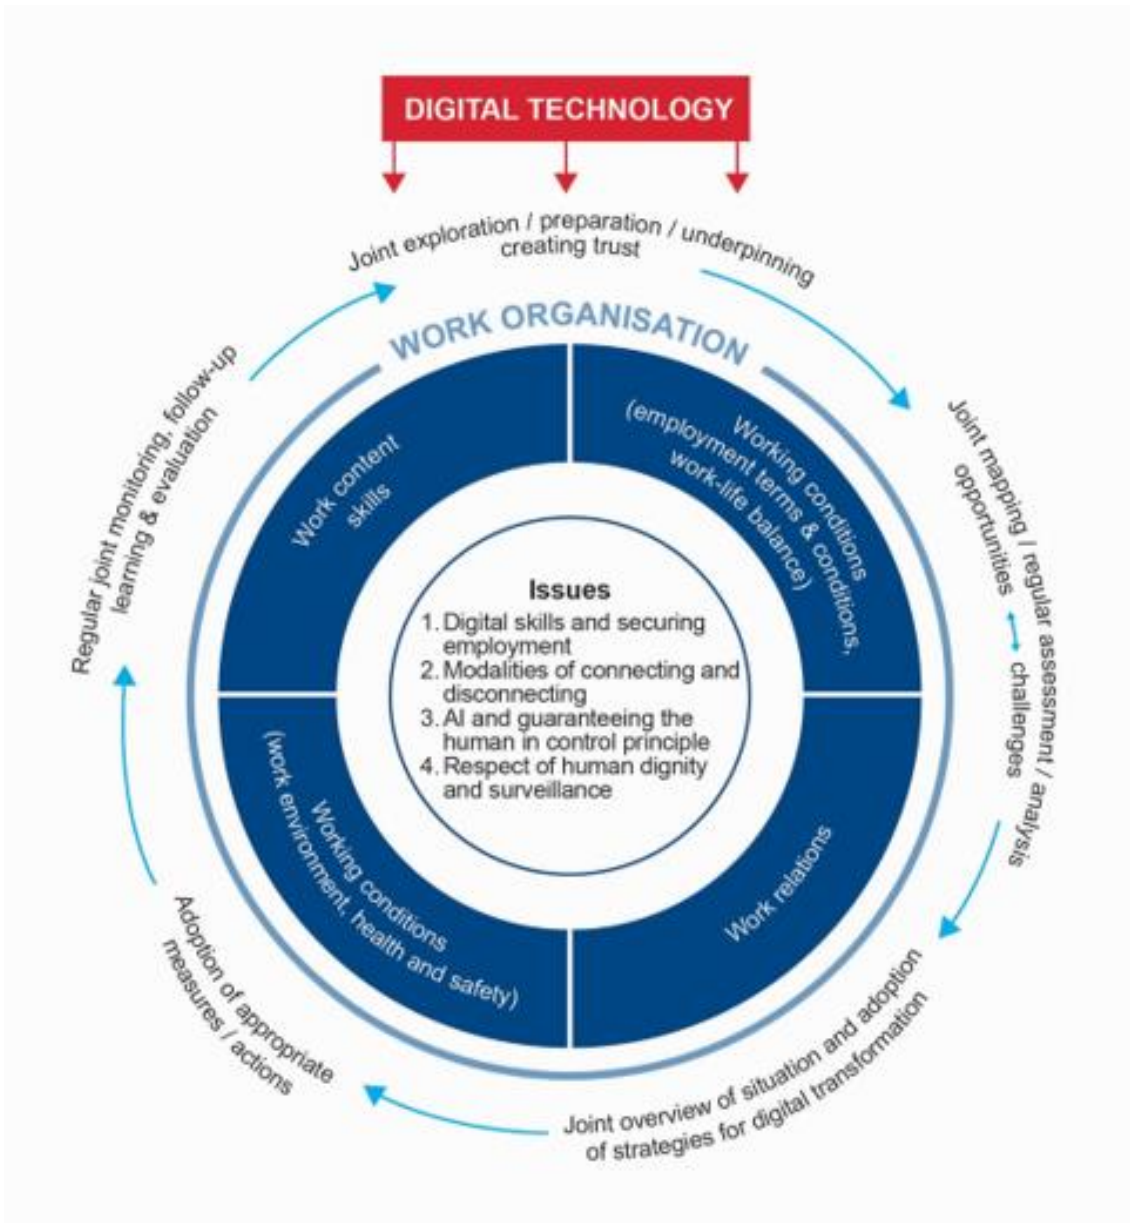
DIGITAL TECHNOLOGY

Joint exploration / preparation / underpinning
creating trust

Joint mapping / regular assessment / analysis
opportunities ↔ challenges

Joint overview of situation and adoption of strategies for digital transformation

Adoption of appropriate measures / actions

Regular joint monitoring, follow-up learning & evaluation

WORK ORGANISATION

Work content skills

Working conditions (employment terms & conditions, work-life balance)

Work relations

Working conditions (work environment, health and safety)

Issues
1. Digital skills and securing employment
2. Modalities of connecting and disconnecting
3. AI and guaranteeing the human in control principle
4. Respect of human dignity and surveillance